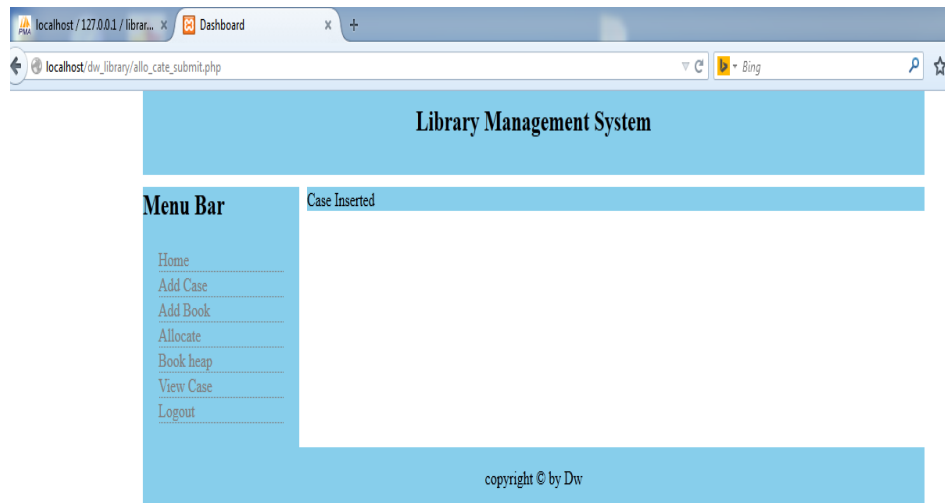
localhost / 127.0.0.1 / librar... ×
Dashboard ×
+
localhost/dw_library/allo_cate_submit.php
Bing

Library Management System

Menu Bar

Home
Add Case
Add Book
Allocate
Book heap
View Case
Logout

Case Inserted

copyright © by Dw